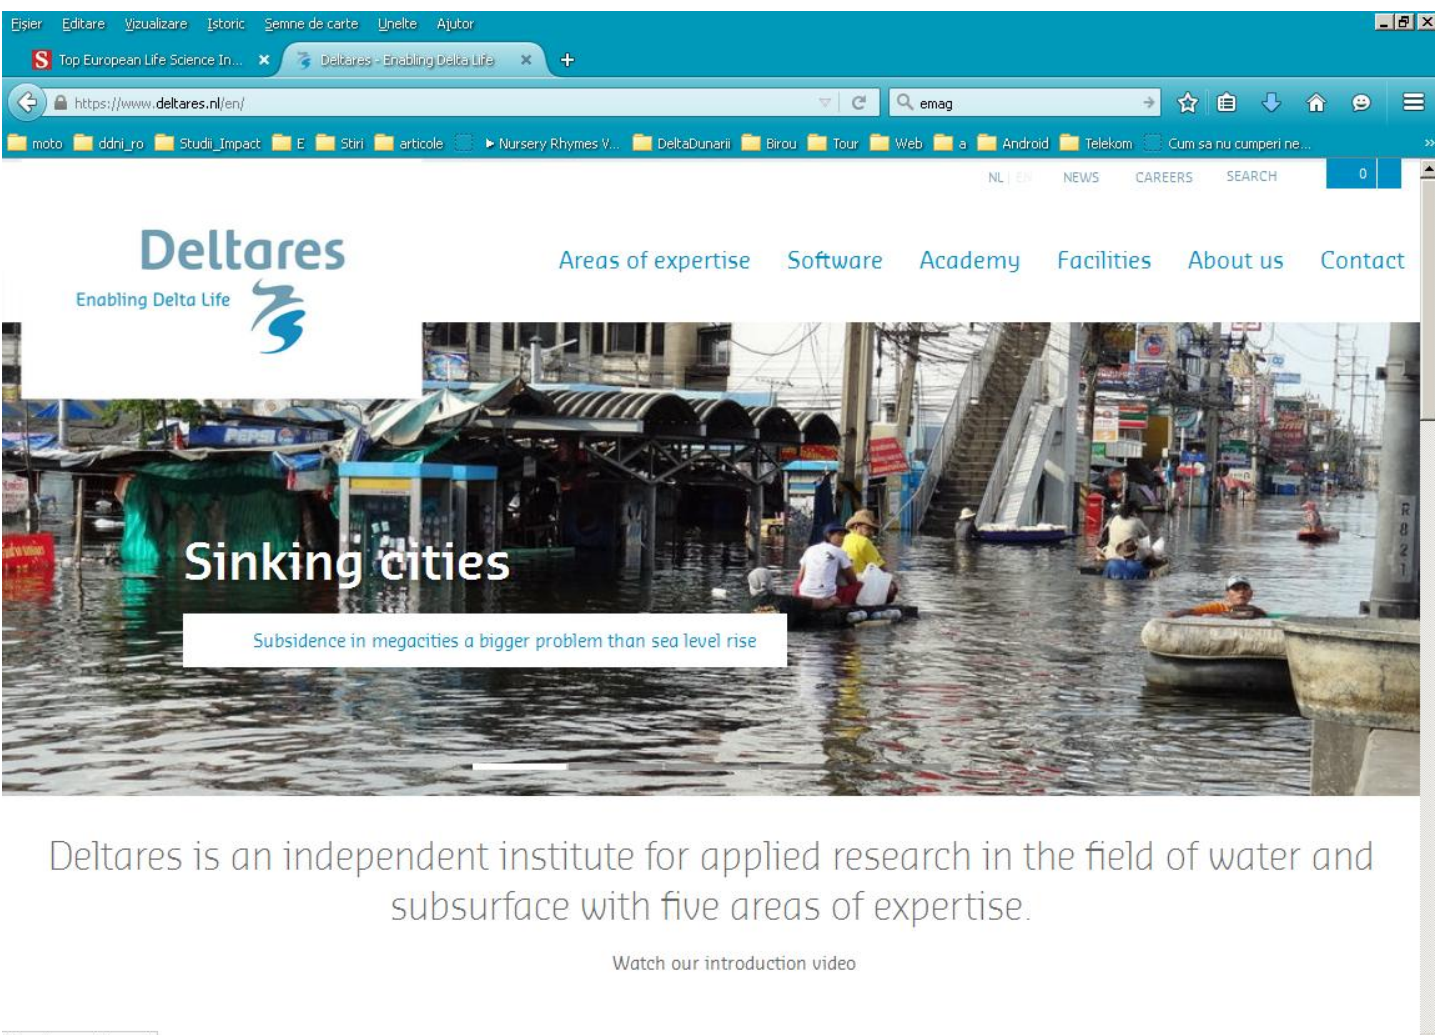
Fişier Editare Vizualizare Istoric Semne de carte Unelte Ajutor

Top European Life Science In... Deltares - Enabling Delta Life

https://www.deltares.nl/en/

emag

moto ddni_ro Studii_Impact E Stiri articole Nursery Rhymes V... DeltaDunarii Birou Tour Web a Android Telekom Cum sa nu cumperi ne...

NL | EN NEWS CAREERS SEARCH 0

Deltares
Enabling Delta Life

Areas of expertise Software Academy Facilities About us Contact

Sinking cities

Subsidence in megacities a bigger problem than sea level rise

Deltares is an independent institute for applied research in the field of water and subsurface with five areas of expertise.

Watch our introduction video